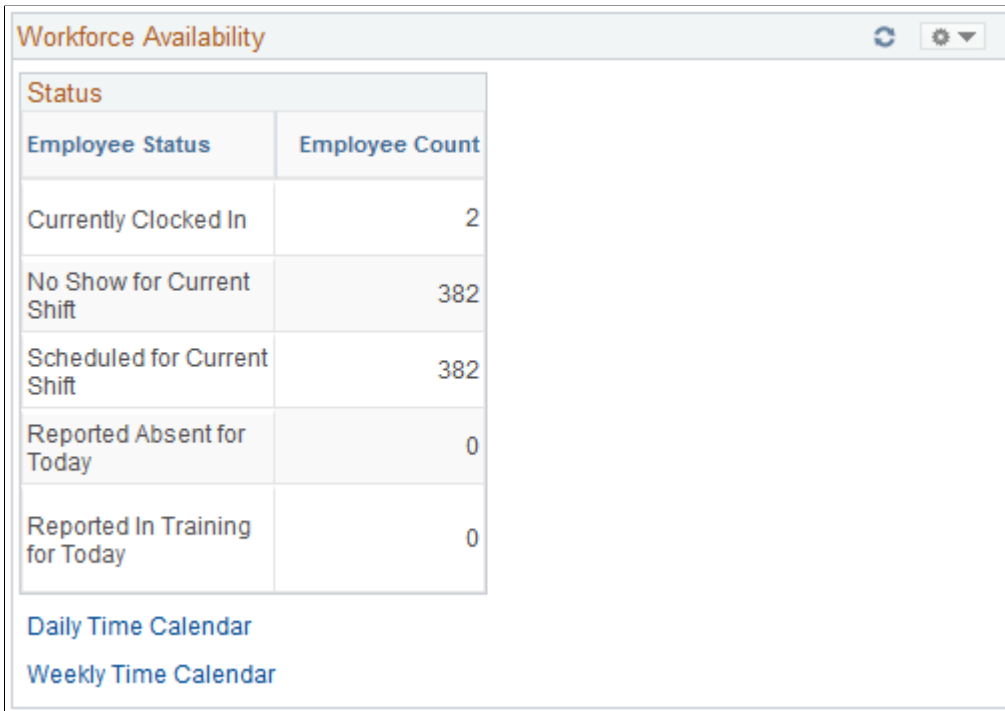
Workforce Availability

Status

| Employee Status | Employee Count |
|---|---|
| Currently Clocked In | 2 |
| No Show for Current Shift | 382 |
| Scheduled for Current Shift | 382 |
| Reported Absent for Today | 0 |
| Reported In Training for Today | 0 |

Daily Time Calendar

Weekly Time Calendar